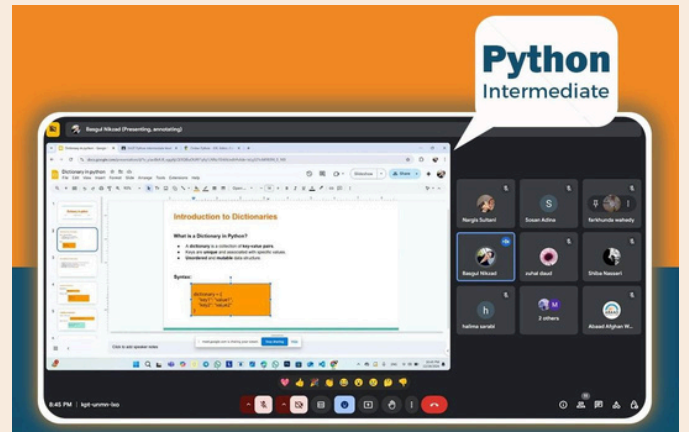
Python
Intermediate

Basgul Nikzad (Presenting, annotating)

Dictionary in python

File Edit View Insert Format Slide Arrange Tools Extensions Help

Slideshow

Share

Introduction to Dictionaries

What is a Dictionary in Python?

A dictionary is a collection of key-value pairs.
Keys are unique and associated with specific values.
Unordered and mutable data structure.

Syntax:

dictionary = {
"key1": "value1",
"key2": "value2"
}

Click to add speaker notes

Stop sharing

Hide

Nargis Sultani

S
Sosan Adina

farkhunda wahedy

Basgul Nikzad

suhal doud

Shiba Nasseri

h
halima sarabi

2 others

Ahmad Afghan W...

8:45 PM | kpt-unmr-bio